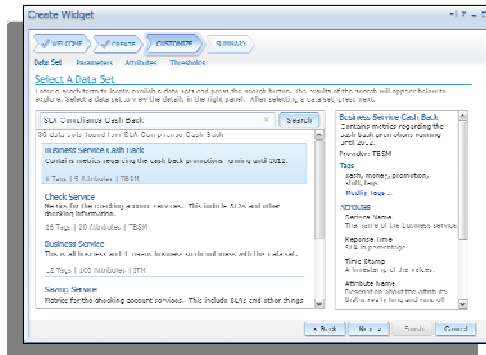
Create Widget

WELCOME | CREATE | CUSTOMIZE | SUMMARY

Data Set | Parameters | Attributes | Thresholds

Select A Data Set

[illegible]

SLA OmniBusiness Cash Back | Search

80 data sets found from SLA Compromise Cash Back

Business Service Cash Back
Contains metrics regarding the cash back promotions running until 2012.
6 Tags | 5 Attributes | TBSM

Check Service
Metrics for the checking account services. This include SLAs and other checking information.
16 Tags | 20 Attributes | TBSM

Business Service
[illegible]
12 Tags | 100 Attributes | ITM

Saving Service
Metrics for the checking account services. This include SLAs and other things

Business Service Cash Back
Contains metrics regarding the cash back promotions running until 2012.
Provider: TBSM

Tags
cash, money, promotion, shift, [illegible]
Modify Tags...

Attributes
Service Name
The name of the business service.
Reponse Time
SLA in percentage
Time Stamp
A timestamp of the values.
Attribute Name
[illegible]

< Back | Next > | Finish | Cancel